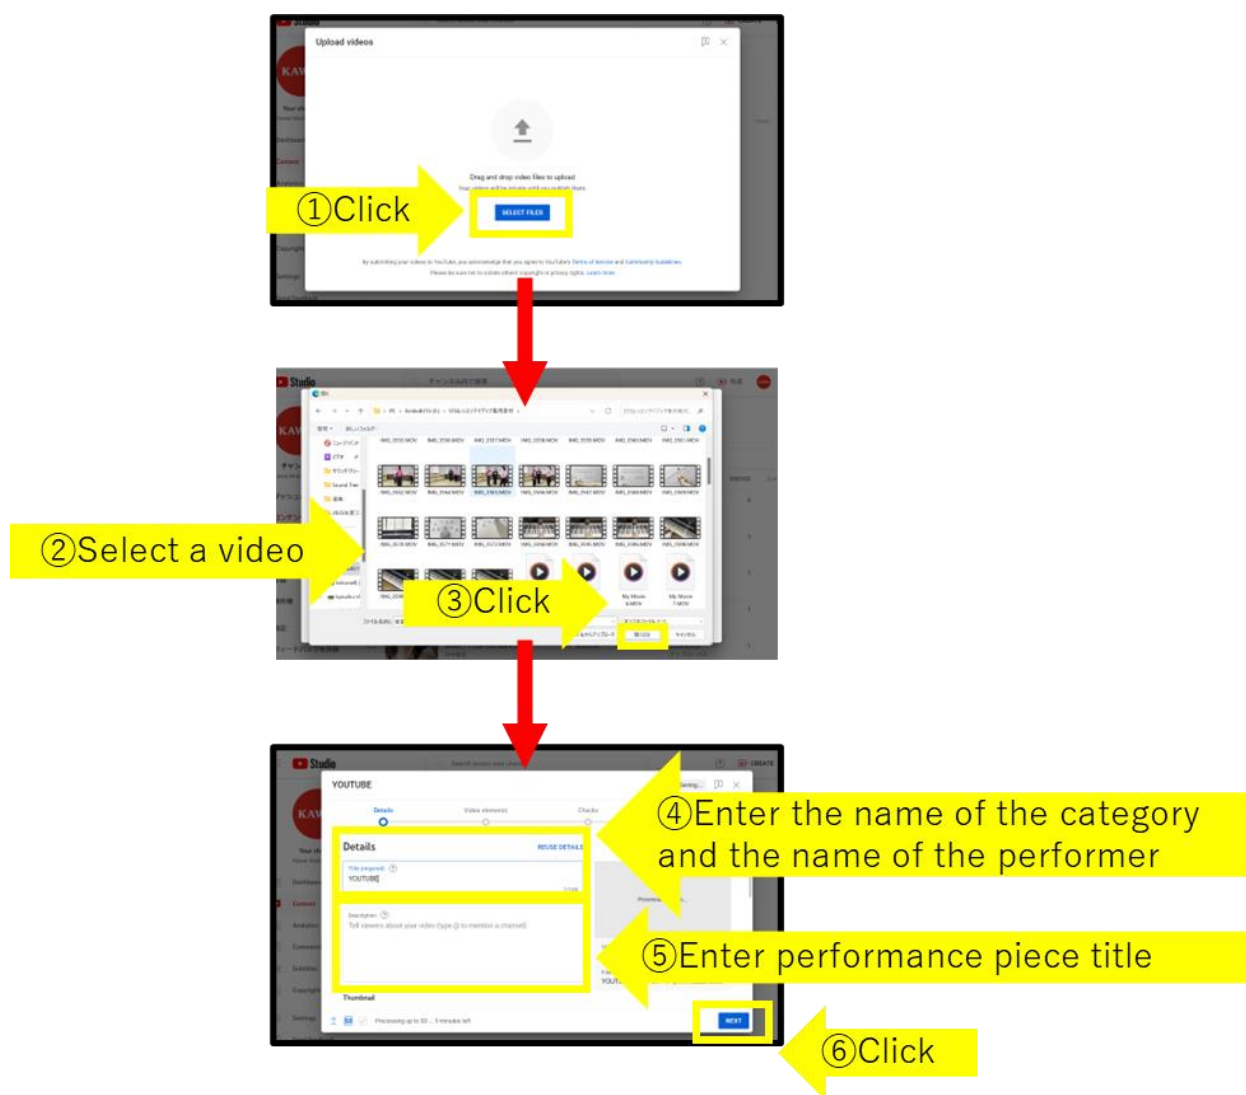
Upload videos

Drag and drop video files to upload

Your videos will be private until you publish them.

SELECT FILES

①Click

By submitting your videos to YouTube, you acknowledge that you agree to YouTube's Terms of Service and Community Guidelines.

Please be sure not to violate others' copyright or privacy rights. Learn more

Studio

②Select a video

③Click

Studio

YOUTUBE

Details

Video elements

Checks

Details

REUSE DETAILS

Title (required)

YOUTUBE

Description

Tell viewers about your video (type @ to mention a channel)

Thumbnail

④Enter the name of the category and the name of the performer

⑤Enter performance piece title

NEXT

⑥Click

CREATE